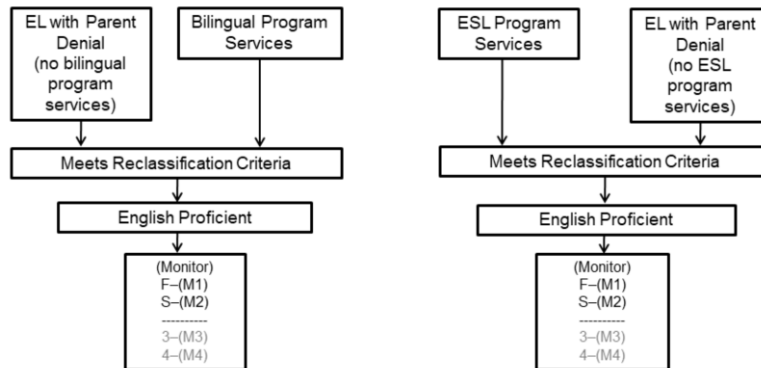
EL with Parent Denial (no bilingual program services)

Bilingual Program Services

Meets Reclassification Criteria

English Proficient

(Monitor)
F–(M1)
S–(M2)
----------
3–(M3)
4–(M4)

ESL Program Services

EL with Parent Denial (no ESL program services)

Meets Reclassification Criteria

English Proficient

(Monitor)
F–(M1)
S–(M2)
----------
3–(M3)
4–(M4)